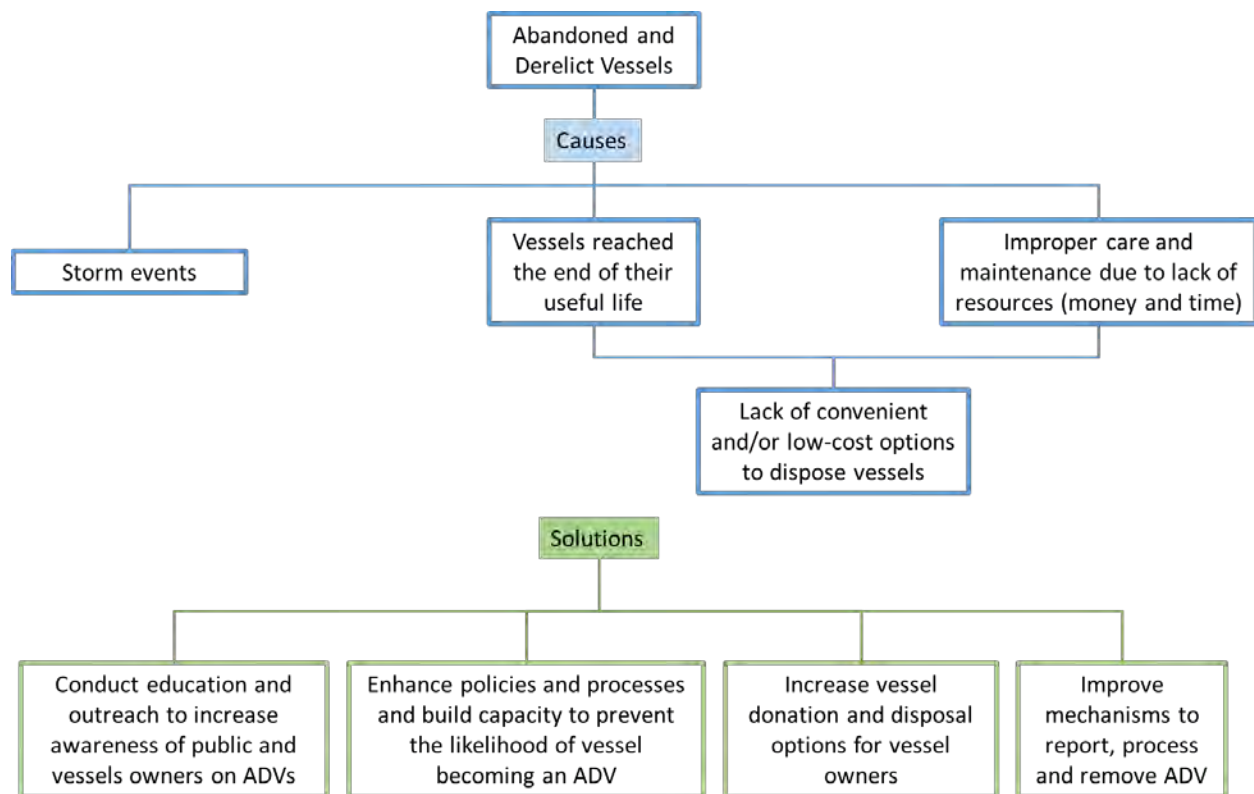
Abandoned and Derelict Vessels

Causes

Storm events

Vessels reached the end of their useful life

Improper care and maintenance due to lack of resources (money and time)

Lack of convenient and/or low-cost options to dispose vessels

Solutions

Conduct education and outreach to increase awareness of public and vessels owners on ADVs

Enhance policies and processes and build capacity to prevent the likelihood of vessel becoming an ADV

Increase vessel donation and disposal options for vessel owners

Improve mechanisms to report, process and remove ADV